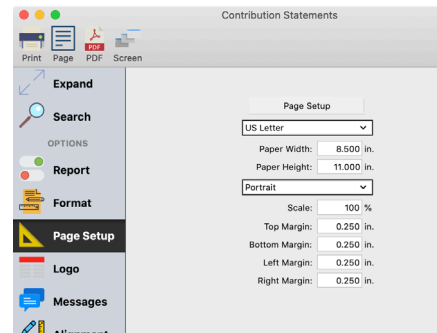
Contribution Statements

Print Page PDF Screen

Expand

Search

OPTIONS

Report

Format

Page Setup

Logo

Messages

Page Setup

US Letter

Paper Width: 8.500 in.

Paper Height: 11.000 in.

Portrait

Scale: 100 %

Top Margin: 0.250 in.

Bottom Margin: 0.250 in.

Left Margin: 0.250 in.

Right Margin: 0.250 in.